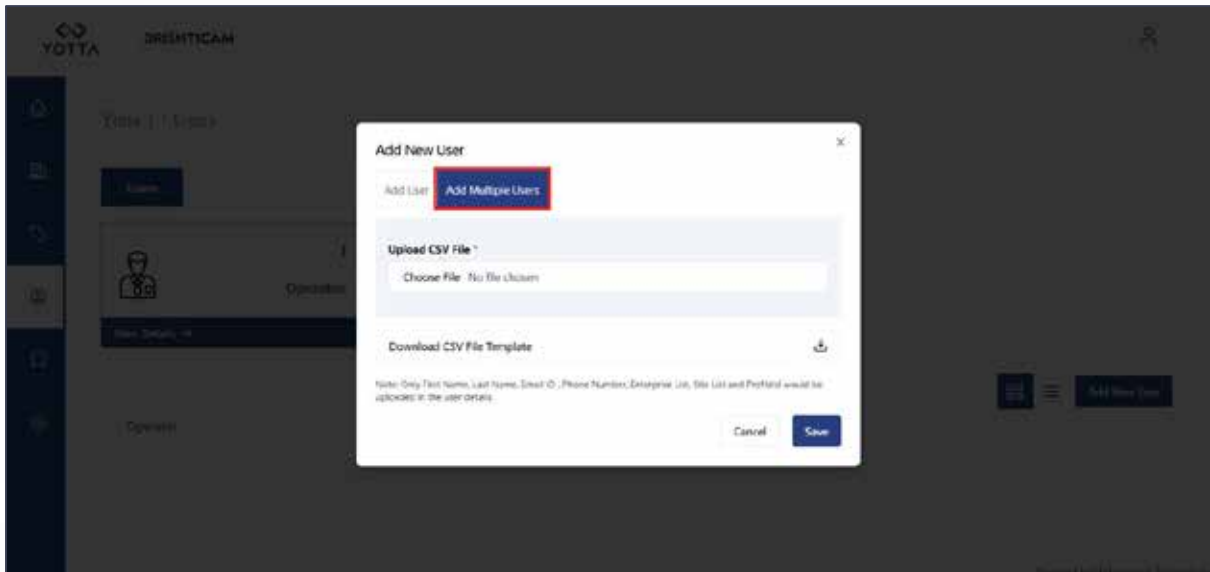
YOTTA DRISHTICAM

Yotta | Users

Users

Operator

View Details

Operator

Add New User

Add User Add Multiple Users

Upload CSV File *

Choose File No file chosen

Download CSV File Template

Note: Only First Name, Last Name, Email ID, Phone Number, Enterprise List, Site List and Profileld would be uploaded in the user details.

Cancel Save

Add New User

×